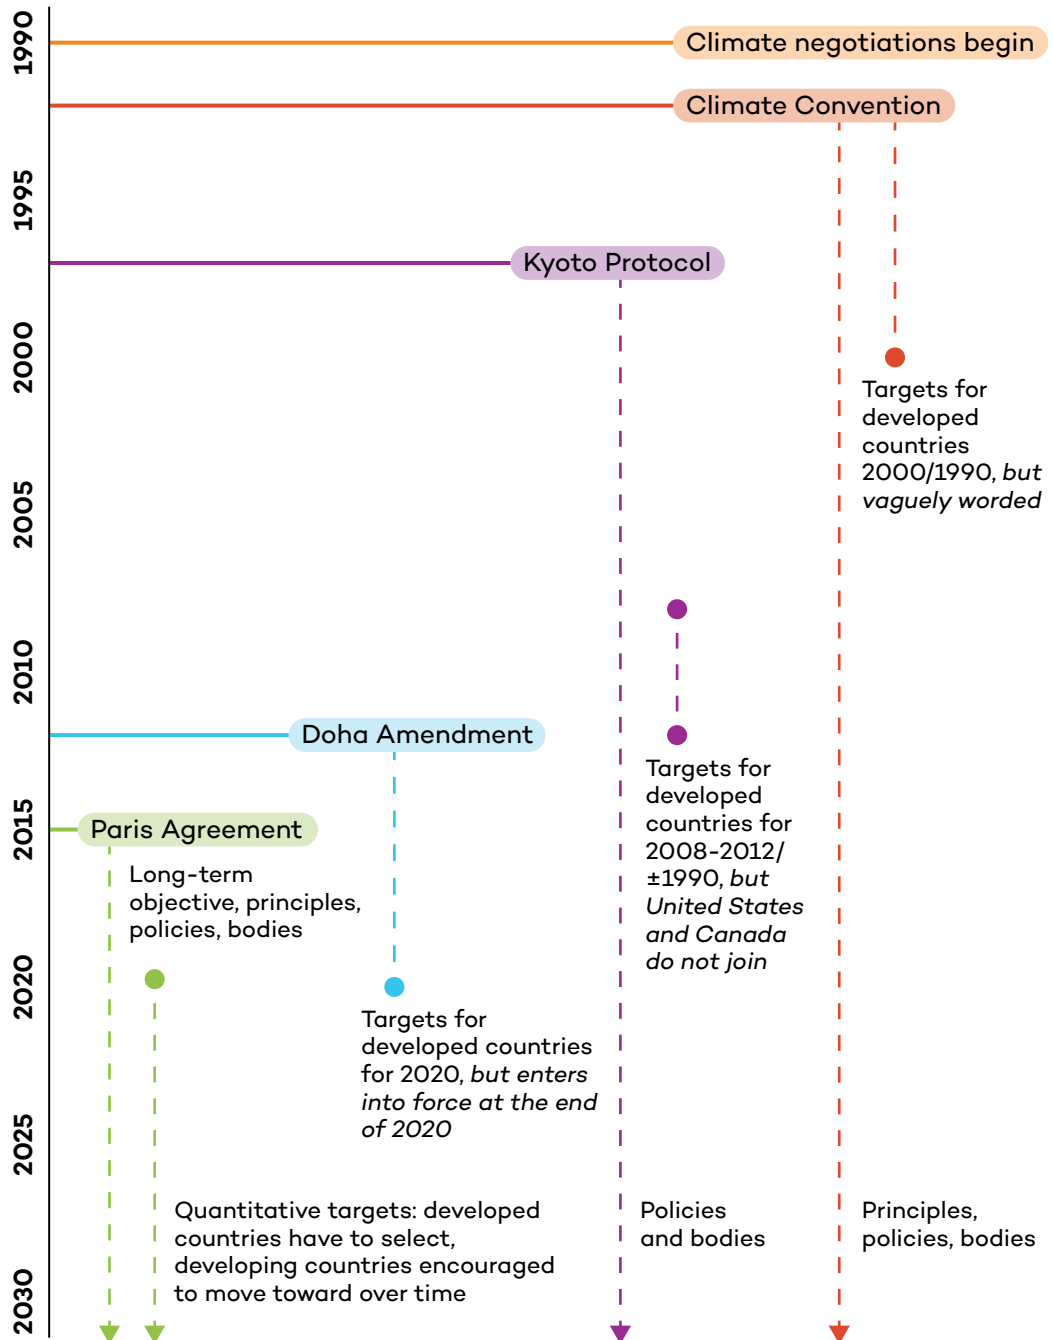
1990

Climate negotiations begin

Climate Convention

1995

Kyoto Protocol

2000

Targets for developed countries 2000/1990, *but vaguely worded*

2005

2010

Doha Amendment

Targets for developed countries for 2008-2012/ ±1990, *but United States and Canada do not join*

2015

Paris Agreement

Long-term objective, principles, policies, bodies

2020

Targets for developed countries for 2020, *but enters into force at the end of 2020*

2025

Quantitative targets: developed countries have to select, developing countries encouraged to move toward over time

Policies and bodies

Principles, policies, bodies

2030